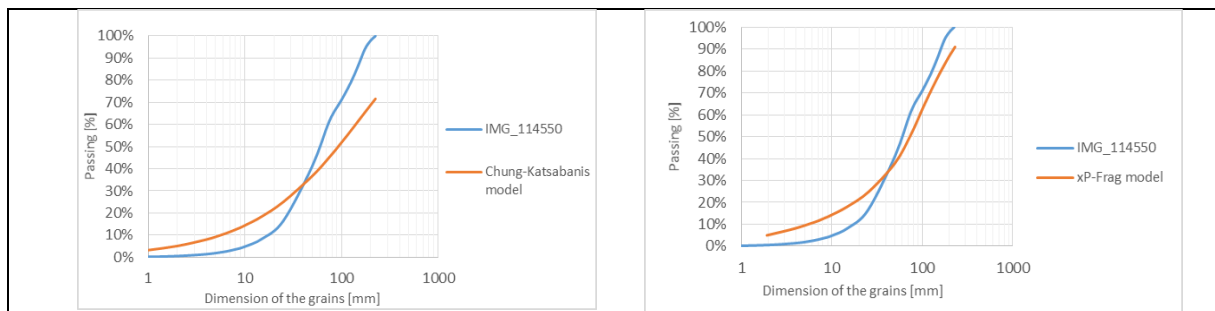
100%
90%
80%
70%
60%
50%
40%
30%
20%
10%
0%
Passing [%]
1
10
100
1000
Dimension of the grains [mm]
IMG_114550
Chung-Katsabanis model

100%
90%
80%
70%
60%
50%
40%
30%
20%
10%
0%
Passing [%]
1
10
100
1000
Dimension of the grains [mm]
IMG_114550
xP-Frag model